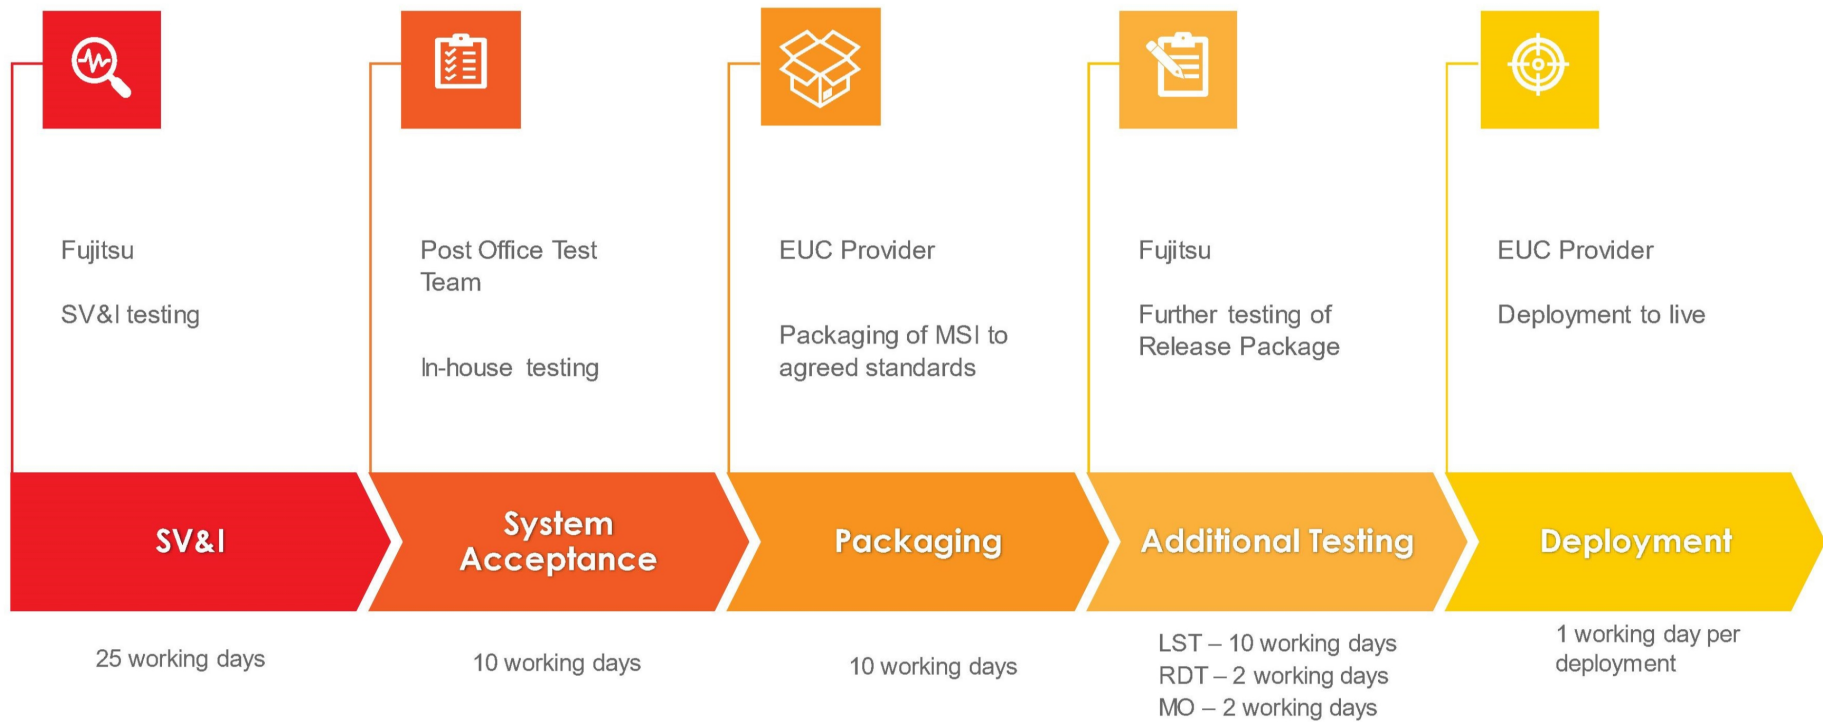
Fujitsu

SV&I testing

Post Office Test Team

In-house testing

EUC Provider

Packaging of MSI to agreed standards

Fujitsu

Further testing of Release Package

EUC Provider

Deployment to live

SV&I

System Acceptance

Packaging

Additional Testing

Deployment

25 working days

10 working days

10 working days

LST – 10 working days
RDT – 2 working days
MO – 2 working days

1 working day per deployment